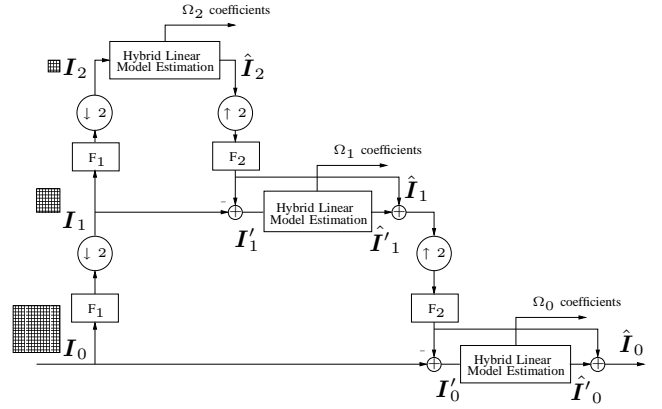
$\Omega_2$ coefficients

Hybrid Linear Model Estimation

$\boldsymbol{I}_2$

$\hat{\boldsymbol{I}}_2$

$\downarrow 2$

$\uparrow 2$

$\mathrm{F}_1$

$\mathrm{F}_2$

$\Omega_1$ coefficients

$\hat{\boldsymbol{I}}_1$

$\boldsymbol{I}_1$

$-$

Hybrid Linear Model Estimation

$\boldsymbol{I}'_1$

$\hat{\boldsymbol{I}}'_1$

$\downarrow 2$

$\uparrow 2$

$\mathrm{F}_1$

$\mathrm{F}_2$

$\Omega_0$ coefficients

$\boldsymbol{I}_0$

$\hat{\boldsymbol{I}}_0$

$-$

Hybrid Linear Model Estimation

$\boldsymbol{I}'_0$

$\hat{\boldsymbol{I}}'_0$